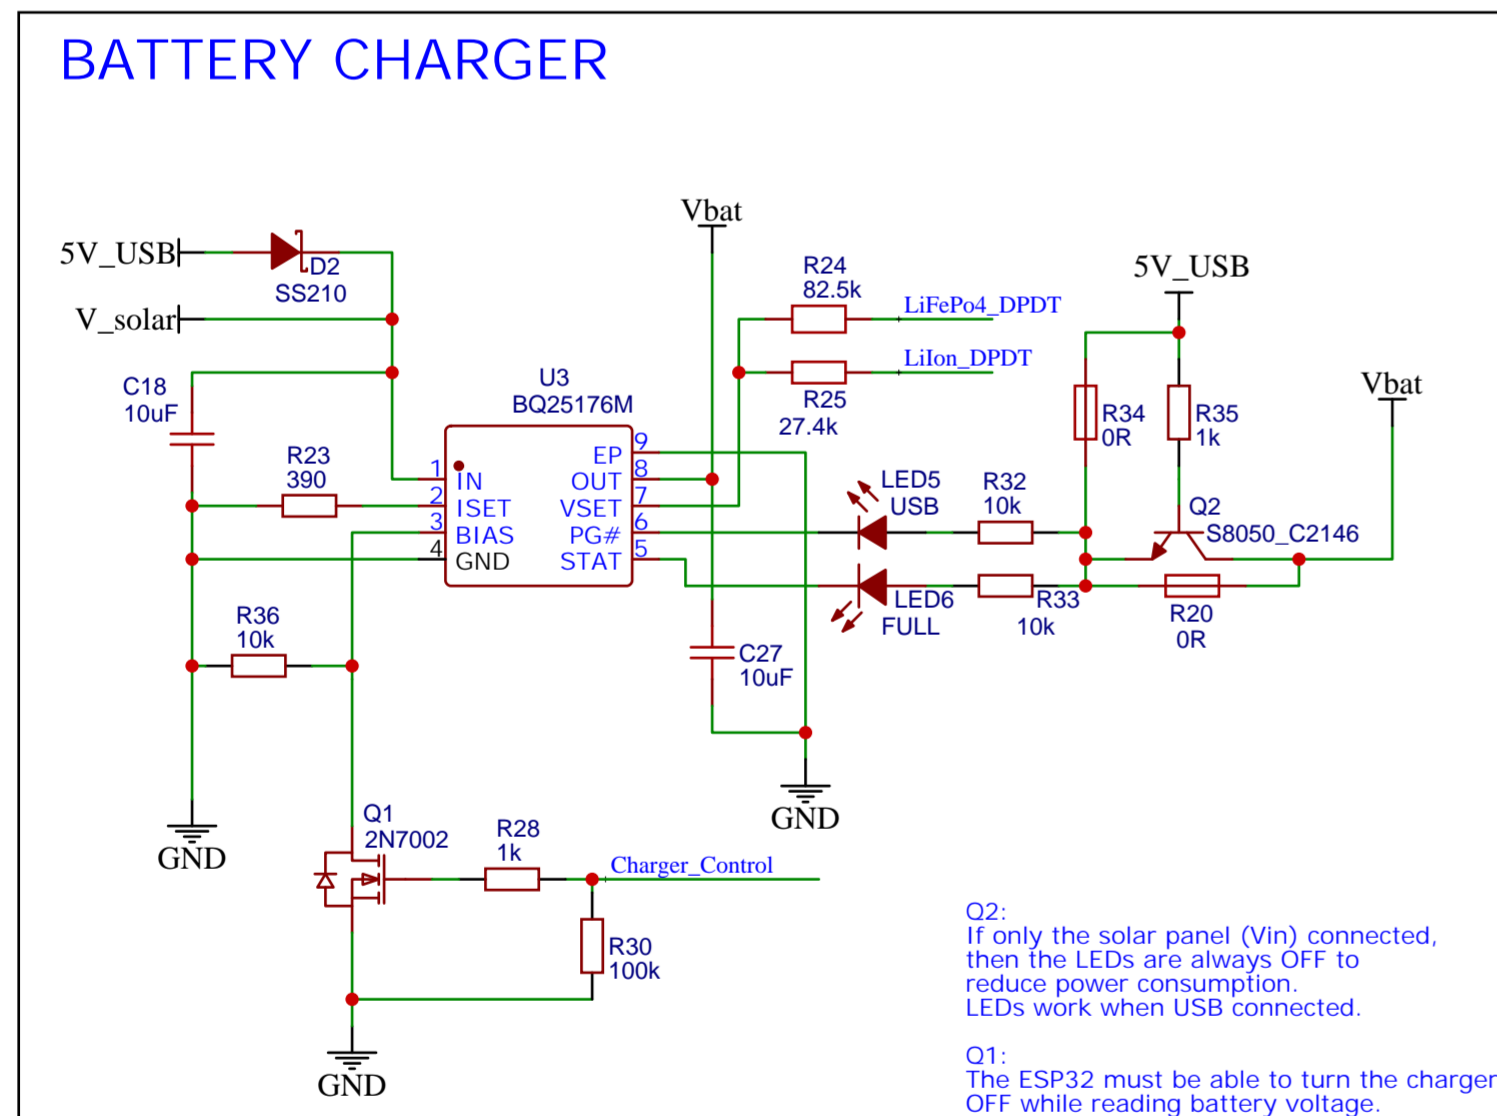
BATTERY CHARGER

5V_USB
D2
SS210
V_solar
C18
10uF
R23
390
U3
BQ25176M
1 IN
2 ISET
3 BIAS
4 GND
EP 9
OUT 8
VSET 7
PG# 6
STAT 5
Vbat
R24
82.5k
LiFePo4_DPDT
R25
27.4k
LiIon_DPDT
5V_USB
R34
0R
R35
1k
Vbat
LED5
USB
R32
10k
Q2
S8050_C2146
LED6
FULL
R33
10k
R20
0R
R36
10k
C27
10uF
GND
GND
Q1
2N7002
R28
1k
Charger_Control
R30
100k
GND

Q2:
If only the solar panel (Vin) connected, then the LEDs are always OFF to reduce power consumption.
LEDs work when USB connected.

Q1:
The ESP32 must be able to turn the charger OFF while reading battery voltage.